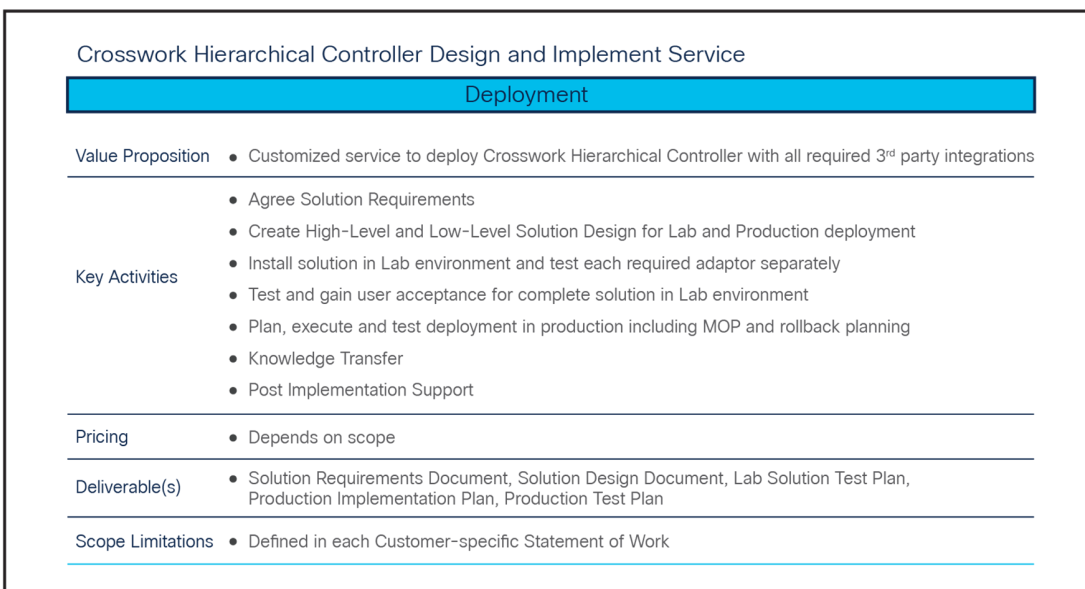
Crosswork Hierarchical Controller Design and Implement Service

Deployment

| | |
|---|---|
| Value Proposition | • Customized service to deploy Crosswork Hierarchical Controller with all required 3$^{rd}$ party integrations |
| Key Activities | • Agree Solution Requirements<br>• Create High-Level and Low-Level Solution Design for Lab and Production deployment<br>• Install solution in Lab environment and test each required adaptor separately<br>• Test and gain user acceptance for complete solution in Lab environment<br>• Plan, execute and test deployment in production including MOP and rollback planning<br>• Knowledge Transfer<br>• Post Implementation Support |
| Pricing | • Depends on scope |
| Deliverable(s) | • Solution Requirements Document, Solution Design Document, Lab Solution Test Plan, Production Implementation Plan, Production Test Plan |
| Scope Limitations | • Defined in each Customer-specific Statement of Work |